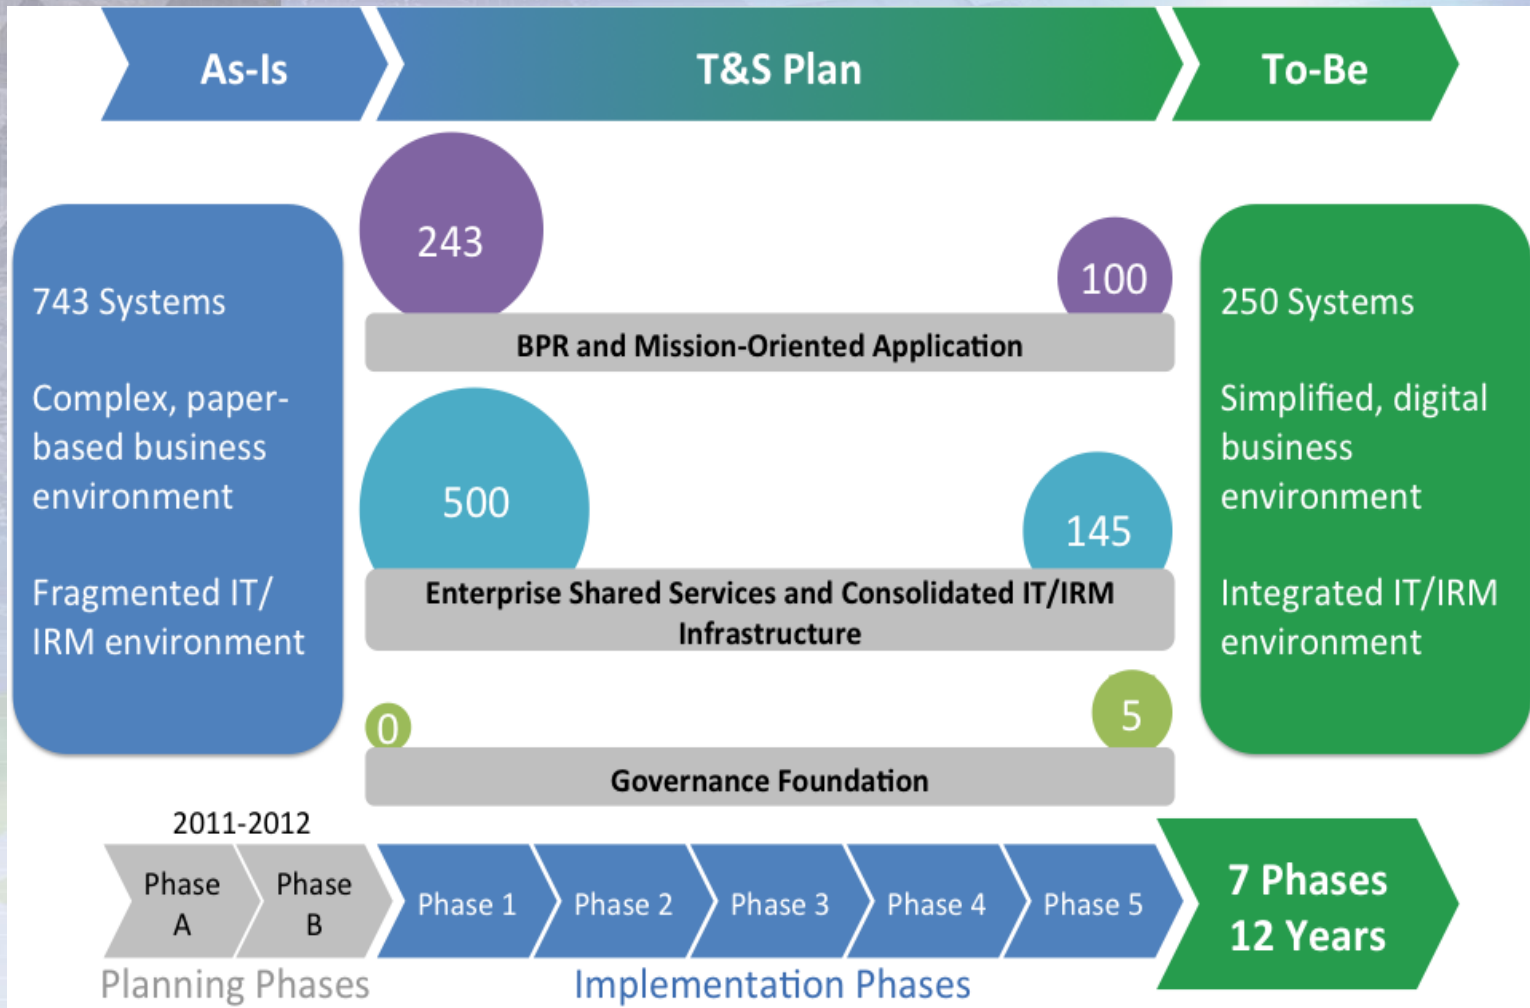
As-Is

T&S Plan

To-Be

743 Systems

Complex, paper-based business environment

Fragmented IT/ IRM environment

243

100

BPR and Mission-Oriented Application

500

145

Enterprise Shared Services and Consolidated IT/IRM Infrastructure

0

5

Governance Foundation

250 Systems

Simplified, digital business environment

Integrated IT/IRM environment

2011-2012

Phase A

Phase B

Phase 1

Phase 2

Phase 3

Phase 4

Phase 5

7 Phases 12 Years

Planning Phases

Implementation Phases